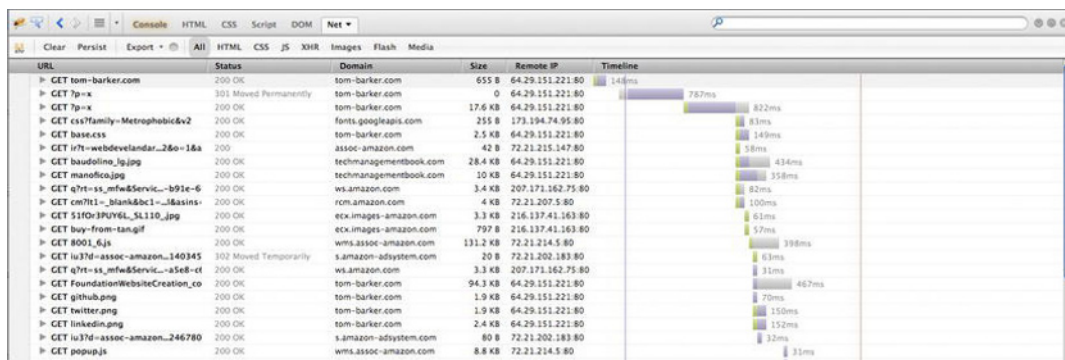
Console HTML CSS Script DOM Net ▾

Clear Persist Export ▾ All HTML CSS JS XHR Images Flash Media

| URL | Status | Domain | Size | Remote IP | Timeline |
|---|---|---|---|---|---|
| ▶ GET tom-barker.com | 200 OK | tom-barker.com | 655 B | 64.29.151.221:80 | 148ms |
| ▶ GET ?p=x | 301 Moved Permanently | tom-barker.com | 0 | 64.29.151.221:80 | 787ms |
| ▶ GET ?p=x | 200 OK | tom-barker.com | 17.6 KB | 64.29.151.221:80 | 822ms |
| ▶ GET css?family=Metrophobic&v2 | 200 OK | fonts.googleapis.com | 255 B | 173.194.74.95:80 | 83ms |
| ▶ GET base.css | 200 OK | tom-barker.com | 2.5 KB | 64.29.151.221:80 | 149ms |
| ▶ GET ir?t=webdevelandar...2&o=1&a | 200 | assoc-amazon.com | 42 B | 72.21.215.147:80 | 58ms |
| ▶ GET baudolino_lg.jpg | 200 OK | techmanagementbook.com | 28.4 KB | 64.29.151.221:80 | 434ms |
| ▶ GET manofico.jpg | 200 OK | techmanagementbook.com | 10 KB | 64.29.151.221:80 | 358ms |
| ▶ GET q?rt=ss_mfw&Servic...-b91e-6 | 200 OK | ws.amazon.com | 3.4 KB | 207.171.162.75:80 | 82ms |
| ▶ GET cm?lt1=_blank&bc1=...l&asins= | 200 OK | rcm.amazon.com | 4 KB | 72.21.207.5:80 | 100ms |
| ▶ GET 51fOr3PUY6L._SL110_.jpg | 200 OK | ecx.images-amazon.com | 3.3 KB | 216.137.41.163:80 | 61ms |
| ▶ GET buy-from-tan.gif | 200 OK | ecx.images-amazon.com | 797 B | 216.137.41.163:80 | 57ms |
| ▶ GET 8001_6.js | 200 OK | wms.assoc-amazon.com | 131.2 KB | 72.21.214.5:80 | 398ms |
| ▶ GET iu3?d=assoc-amazon...140345 | 302 Moved Temporarily | s.amazon-adsystem.com | 20 B | 72.21.202.183:80 | 63ms |
| ▶ GET q?rt=ss_mfw&Servic...-a5e8-cl | 200 OK | ws.amazon.com | 3.3 KB | 207.171.162.75:80 | 31ms |
| ▶ GET FoundationWebsiteCreation_co | 200 OK | tom-barker.com | 94.3 KB | 64.29.151.221:80 | 467ms |
| ▶ GET github.png | 200 OK | tom-barker.com | 1.9 KB | 64.29.151.221:80 | 70ms |
| ▶ GET twitter.png | 200 OK | tom-barker.com | 1.9 KB | 64.29.151.221:80 | 150ms |
| ▶ GET linkedin.png | 200 OK | tom-barker.com | 2.4 KB | 64.29.151.221:80 | 152ms |
| ▶ GET iu3?d=assoc-amazon...246780 | 200 OK | s.amazon-adsystem.com | 80 B | 72.21.202.183:80 | 32ms |
| ▶ GET popup.js | 200 OK | wms.assoc-amazon.com | 8.8 KB | 72.21.214.5:80 | 31ms |